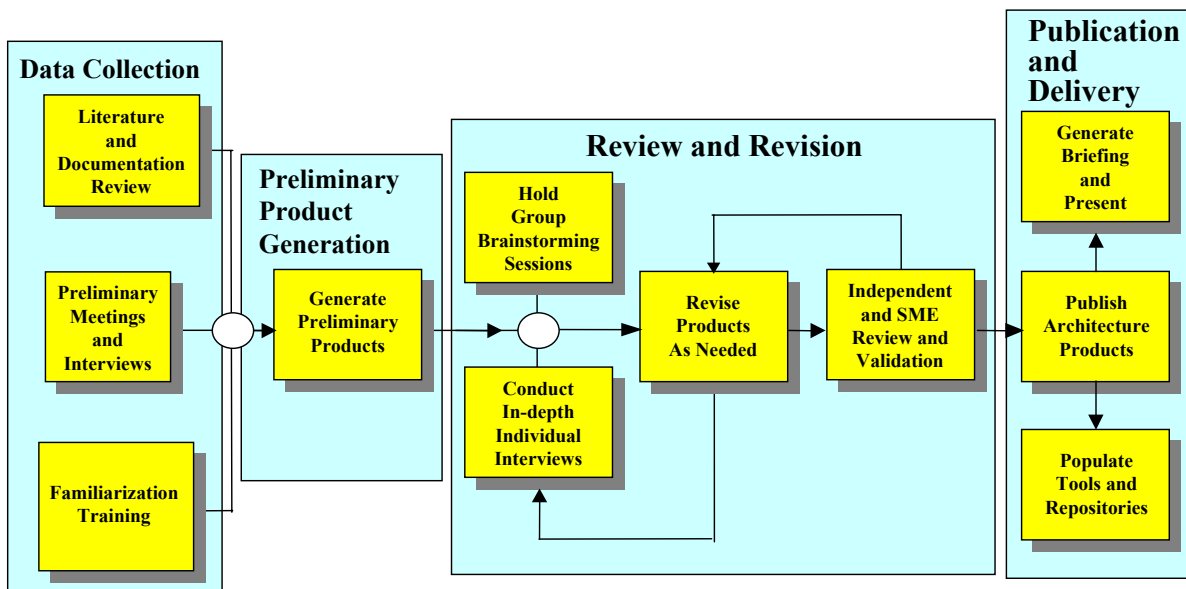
Data Collection

Literature and Documentation Review

Preliminary Meetings and Interviews

Familiarization Training

Preliminary Product Generation

Generate Preliminary Products

Review and Revision

Hold Group Brainstorming Sessions

Conduct In-depth Individual Interviews

Revise Products As Needed

Independent and SME Review and Validation

Publication and Delivery

Generate Briefing and Present

Publish Architecture Products

Populate Tools and Repositories